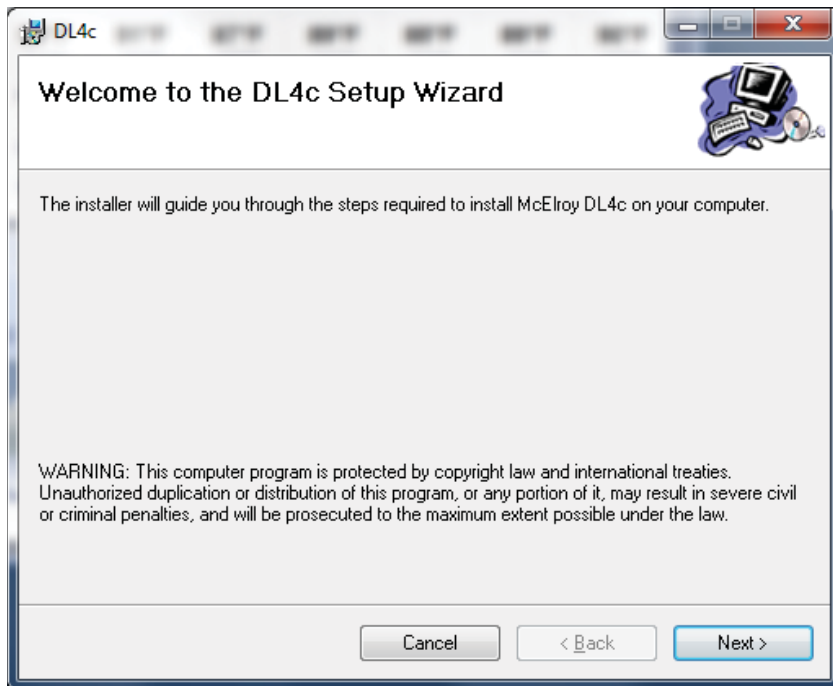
DL4c

Welcome to the DL4c Setup Wizard

The installer will guide you through the steps required to install McElroy DL4c on your computer.

WARNING: This computer program is protected by copyright law and international treaties. Unauthorized duplication or distribution of this program, or any portion of it, may result in severe civil or criminal penalties, and will be prosecuted to the maximum extent possible under the law.

Cancel
< Back
Next >